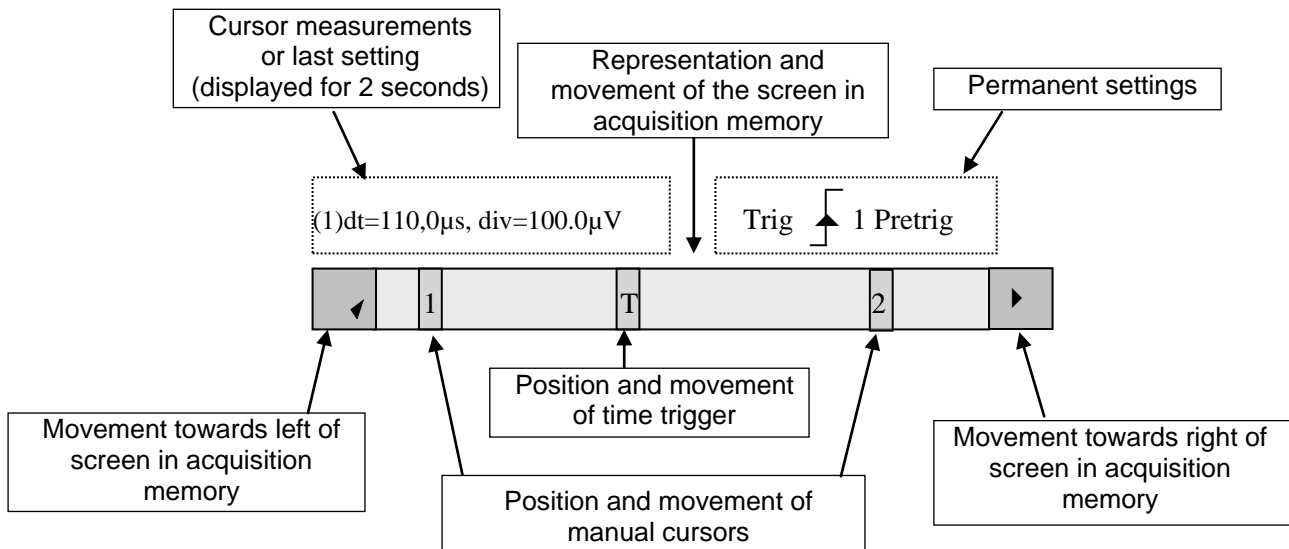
Cursor measurements or last setting (displayed for 2 seconds)

Representation and movement of the screen in acquisition memory

Permanent settings

(1)dt=110,0µs, div=100.0µV

Trig 1 Pretrig

1

T

2

Position and movement of time trigger

Movement towards left of screen in acquisition memory

Position and movement of manual cursors

Movement towards right of screen in acquisition memory